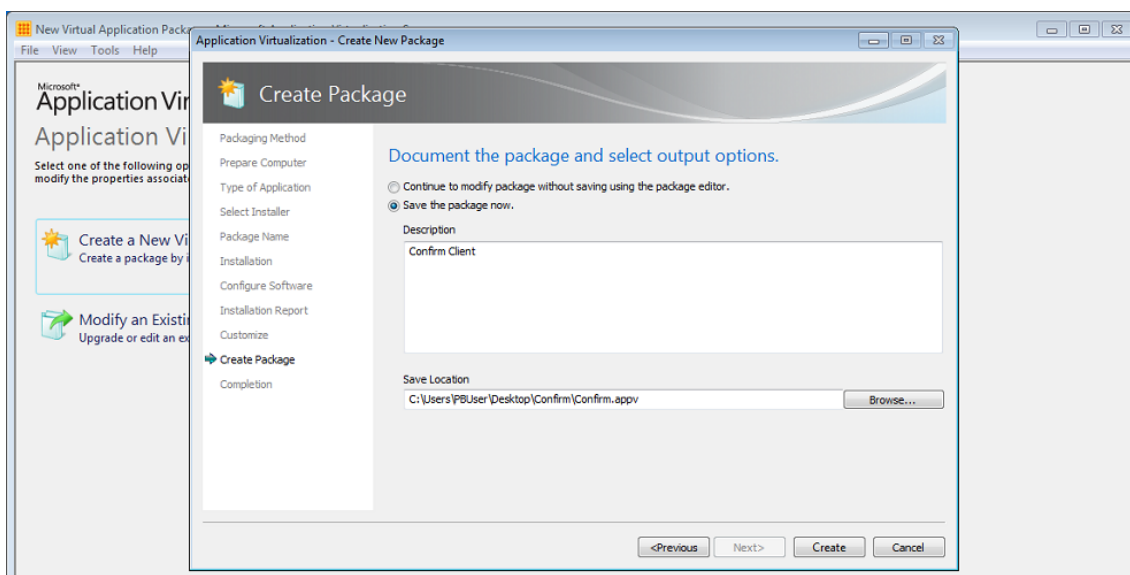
New Virtual Application Packa

File View Tools Help

Microsoft
Application Vir

Application Vi

Select one of the following op
modify the properties associat

Create a New Vi
Create a package by i

Modify an Existi
Upgrade or edit an ex

Application Virtualization - Create New Package

Create Package

Packaging Method
Prepare Computer
Type of Application
Select Installer
Package Name
Installation
Configure Software
Installation Report
Customize
Create Package
Completion

Document the package and select output options.

Continue to modify package without saving using the package editor.
Save the package now.

Description
Confirm Client

Save Location
C:\Users\PBUser\Desktop\Confirm\Confirm.appv
Browse...

<Previous Next> Create Cancel